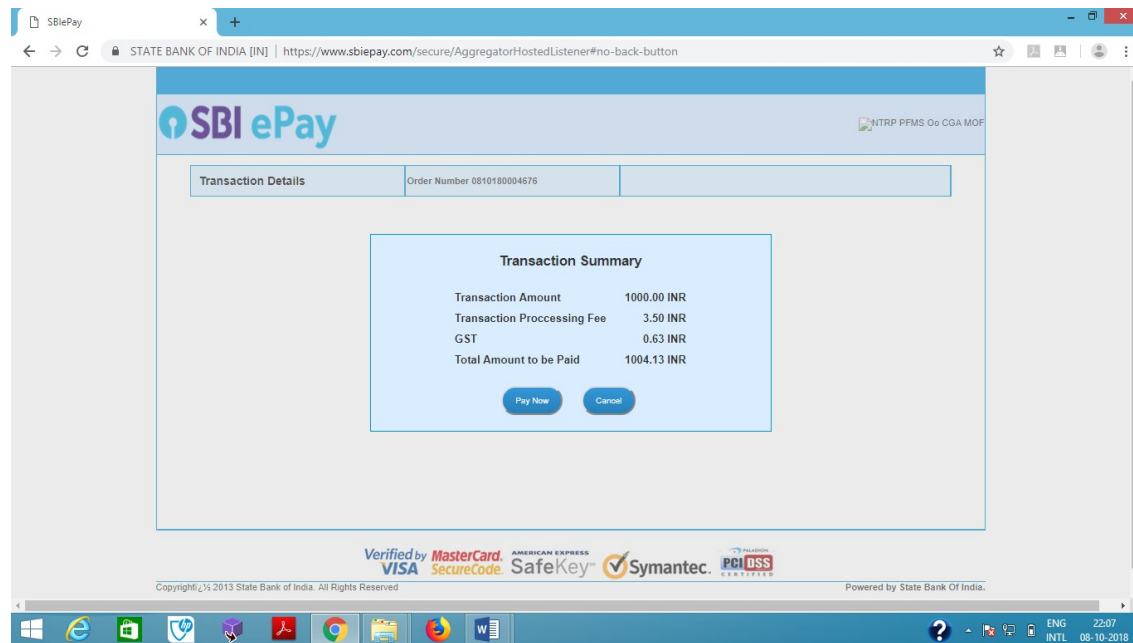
SBIePay

STATE BANK OF INDIA [IN] | https://www.sbiepay.com/secure/AggregatorHostedListener#no-back-button

SBI ePay

NTRP PFMS Oo CGA MOF

| Transaction Details | Order Number 0810180004676 | |
|---|---|---|

Transaction Summary

| | |
|---|---|
| Transaction Amount | 1000.00 INR |
| Transaction Proccessing Fee | 3.50 INR |
| GST | 0.63 INR |
| Total Amount to be Paid | 1004.13 INR |

Pay Now

Cancel

Verified by VISA MasterCard. SecureCode. AMERICAN EXPRESS SafeKey Symantec. PALADION PCI DSS CERTIFIED

Copyright¿½ 2013 State Bank of India. All Rights Reserved

Powered by State Bank Of India.

ENG INTL 22:07 08-10-2018